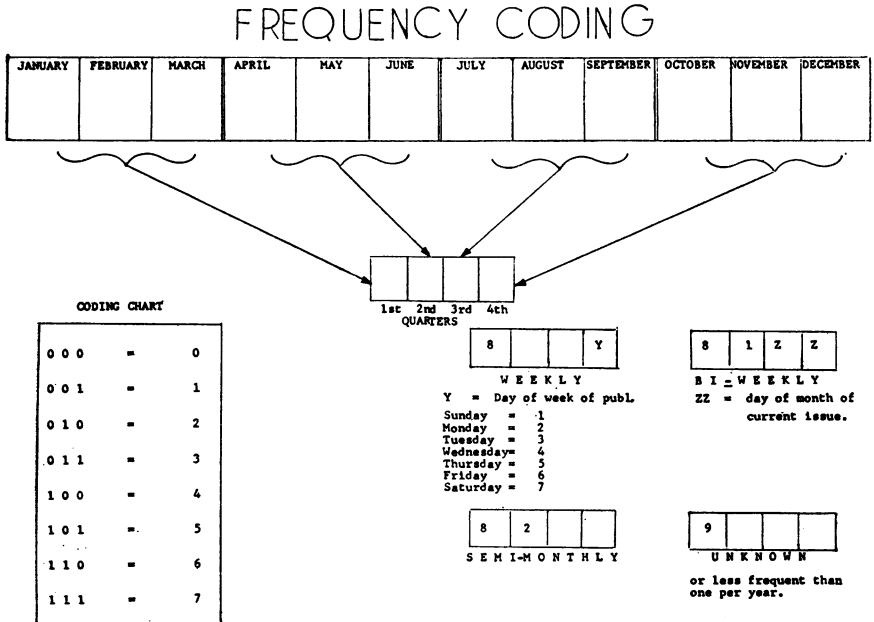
FREQUENCY CODING

| JANUARY | FEBRUARY | MARCH | APRIL | MAY | JUNE | JULY | AUGUST | SEPTEMBER | OCTOBER | NOVEMBER | DECEMBER |
|---|---|---|---|---|---|---|---|---|---|---|---|

1st 2nd 3rd 4th
QUARTERS

CODING CHART

| | | |
|---|---|---|
| 0 0 0 | = | 0 |
| 0 0 1 | = | 1 |
| 0 1 0 | = | 2 |
| 0 1 1 | = | 3 |
| 1 0 0 | = | 4 |
| 1 0 1 | = | 5 |
| 1 1 0 | = | 6 |
| 1 1 1 | = | 7 |

| 8 | | | Y |
|---|---|---|---|

W E E K L Y
Y = Day of week of publ.
Sunday = 1
Monday = 2
Tuesday = 3
Wednesday= 4
Thursday = 5
Friday = 6
Saturday = 7

| 8 | 1 | Z | Z |
|---|---|---|---|

B I - W E E K L Y
ZZ = day of month of current issue.

| 8 | 2 | | |
|---|---|---|---|

S E M I-M O N T H L Y

| 9 | | | |
|---|---|---|---|

U N K N O W N
or less frequent than one per year.